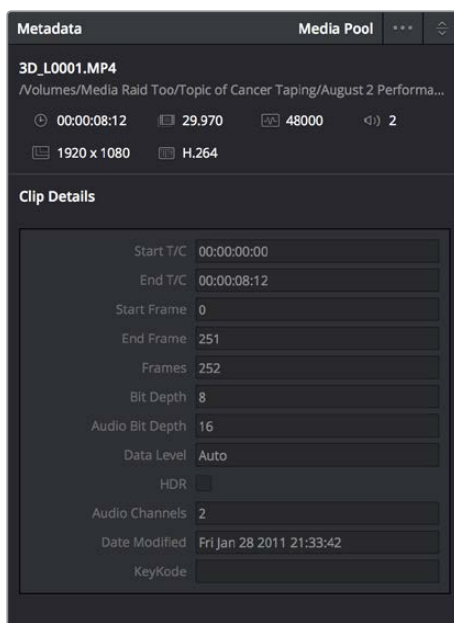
Metadata

Media Pool

3D_L0001.MP4
/Volumes/Media Raid Too/Topic of Cancer Taping/August 2 Performa...

00:00:08:12 29.970 48000 2

1920 x 1080 H.264

Clip Details

| | |
|---|---|
| Start T/C | 00:00:00:00 |
| End T/C | 00:00:08:12 |
| Start Frame | 0 |
| End Frame | 251 |
| Frames | 252 |
| Bit Depth | 8 |
| Audio Bit Depth | 16 |
| Data Level | Auto |
| HDR | |
| Audio Channels | 2 |
| Date Modified | Fri Jan 28 2011 21:33:42 |
| KeyKode | |